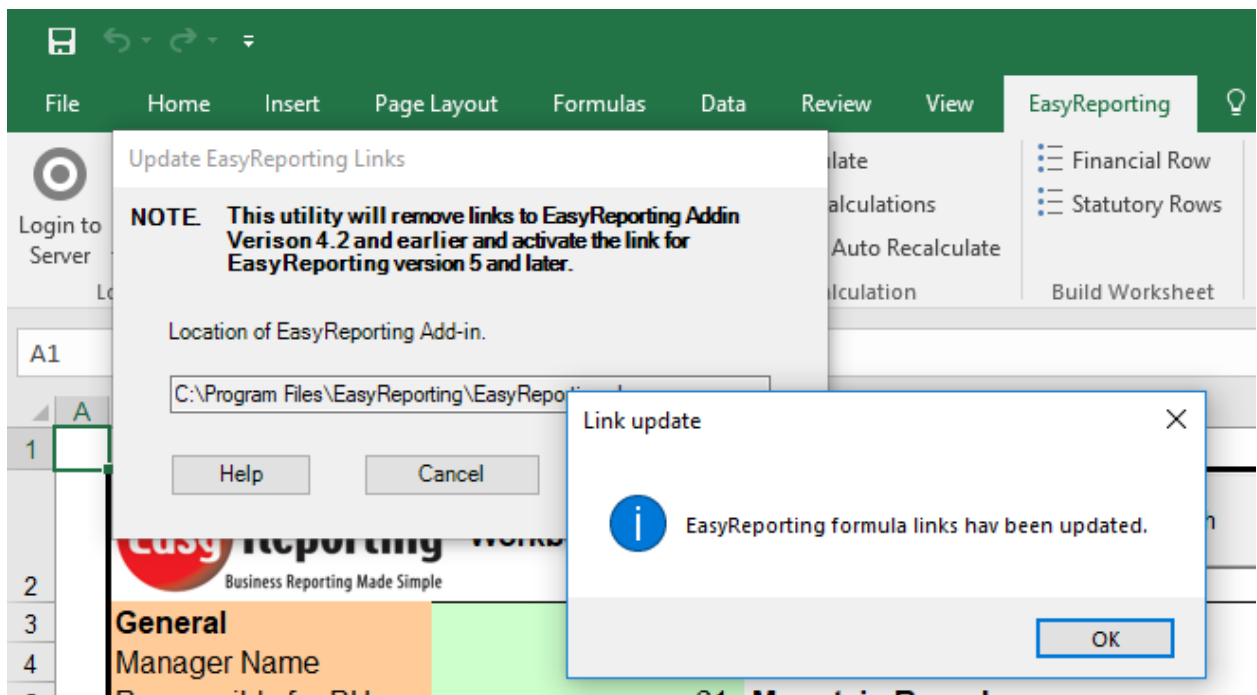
File Home Insert Page Layout Formulas Data Review View EasyReporting

Login to Server

Lo

Update EasyReporting Links

NOTE. This utility will remove links to EasyReporting Addin Verison 4.2 and earlier and activate the link for EasyReporting version 5 and later.

Location of EasyReporting Add-in.

C:\Program Files\EasyReporting\EasyRepor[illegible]

Help Cancel

ulate
alculations
Auto Recalculate
lculation

Financial Row
Statutory Rows
Build Worksheet

A1

A

1

Link update

EasyReporting formula links hav been updated.

OK

Workb

n

Business Reporting Made Simple

2
3 General
4 Manager Name